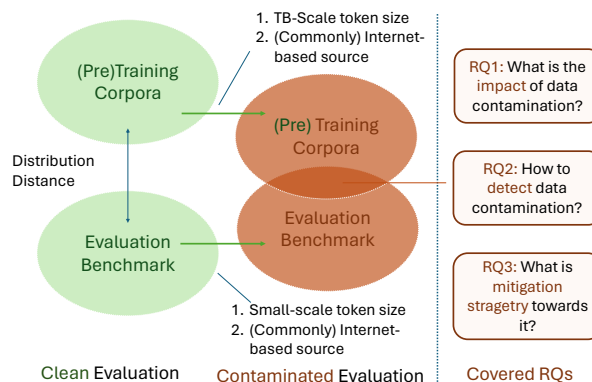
1. TB-Scale token size
2. (Commonly) Internet-based source

(Pre)Training Corpora

Distribution Distance

Evaluation Benchmark

(Pre) Training Corpora

Evaluation Benchmark

1. Small-scale token size
2. (Commonly) Internet-based source

Clean Evaluation

Contaminated Evaluation

RQ1: What is the impact of data contamination?

RQ2: How to detect data contamination?

RQ3: What is mitigation stragetry towards it?

Covered RQs